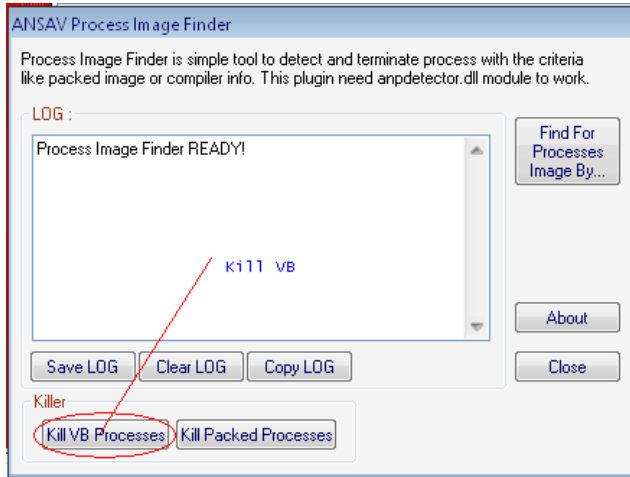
ANSAV Process Image Finder

Process Image Finder is simple tool to detect and terminate process with the criteria like packed image or compiler info. This plugin need anpdetector.dll module to work.

LOG :

Process Image Finder READY!

Kill VB

Find For Processes Image By...

About

Save LOG

Clear LOG

Copy LOG

Close

Killer

Kill VB Processes

Kill Packed Processes